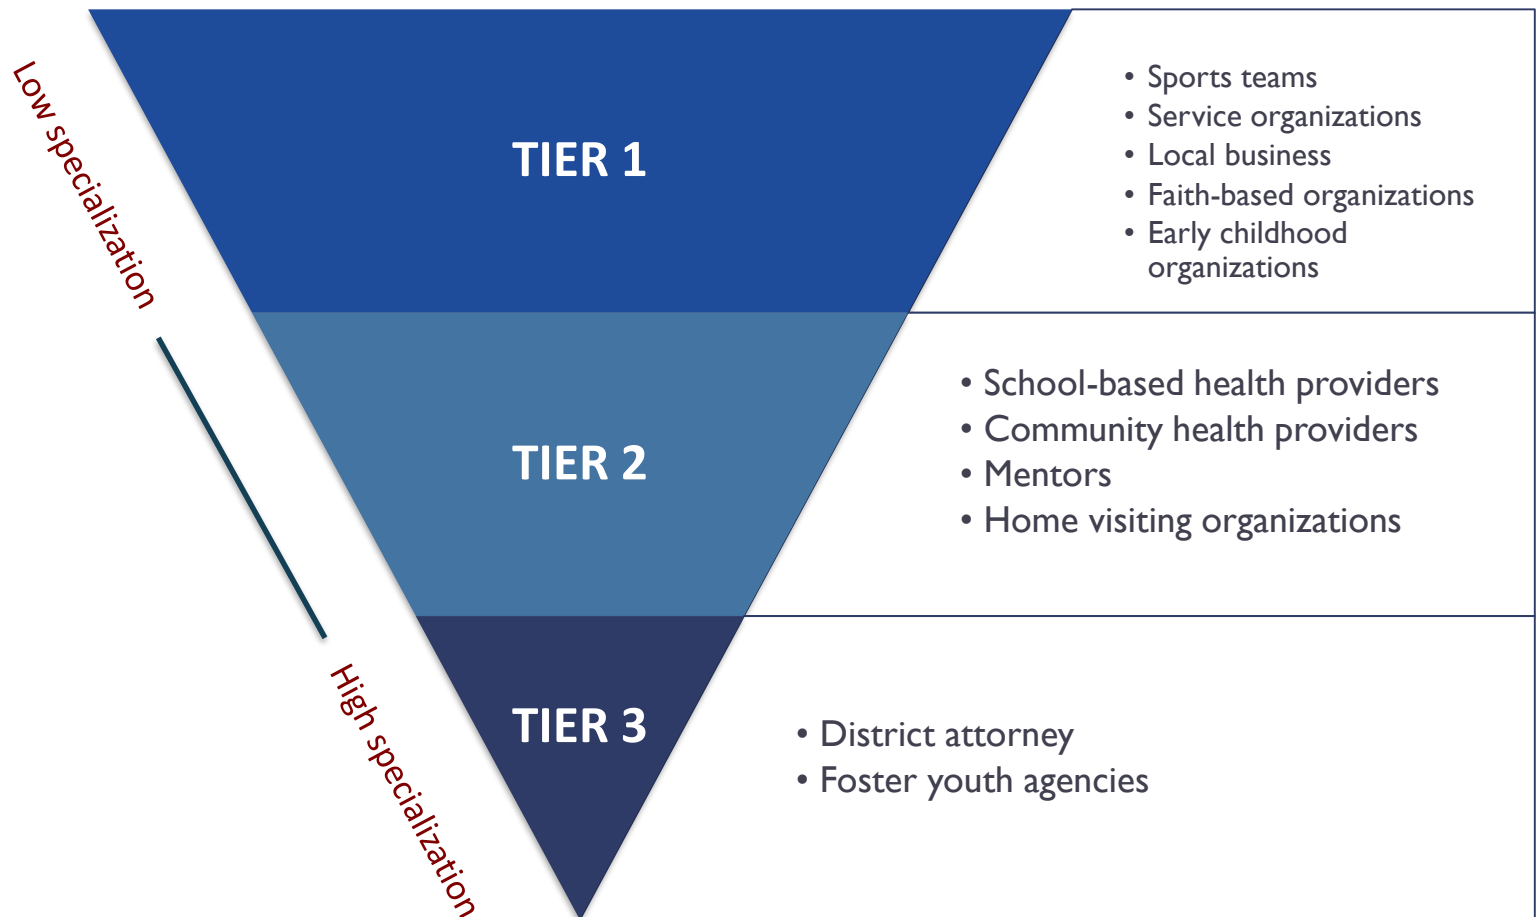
Low specialization

High specialization

TIER 1

- Sports teams
- Service organizations
- Local business
- Faith-based organizations
- Early childhood organizations

TIER 2

- School-based health providers
- Community health providers
- Mentors
- Home visiting organizations

TIER 3

- District attorney
- Foster youth agencies